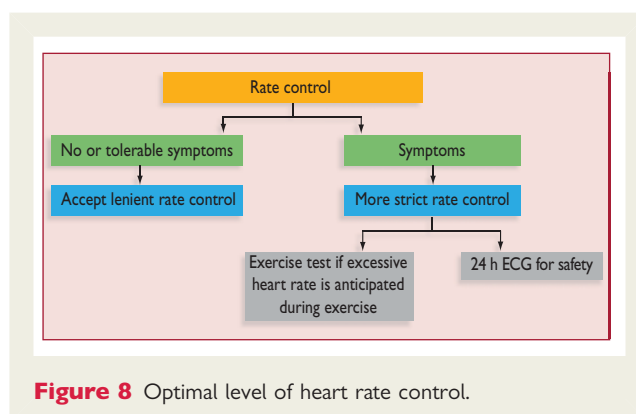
Rate control

No or tolerable symptoms

Accept lenient rate control

Symptoms

More strict rate control

Exercise test if excessive heart rate is anticipated during exercise

24 h ECG for safety

**Figure 8** Optimal level of heart rate control.